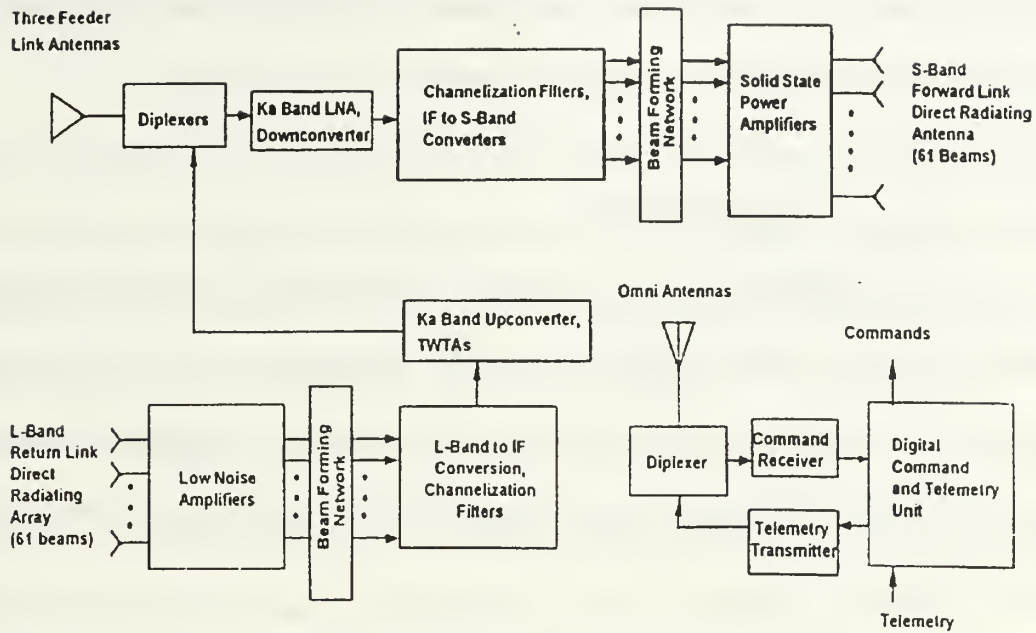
Three Feeder Link Antennas

Diplexers

Ka Band LNA, Downconverter

Channelization Filters, IF to S-Band Converters

Beam Forming Network

Solid State Power Amplifiers

S-Band Forward Link Direct Radiating Antenna (61 Beams)

Ka Band Upconverter, TWTAs

Omni Antennas

Commands

L-Band Return Link Direct Radiating Array (61 beams)

Low Noise Amplifiers

Beam Forming Network

L-Band to IF Conversion, Channelization Filters

Diplexer

Command Receiver

Digital Command and Telemetry Unit

Telemetry Transmitter

Telemetry